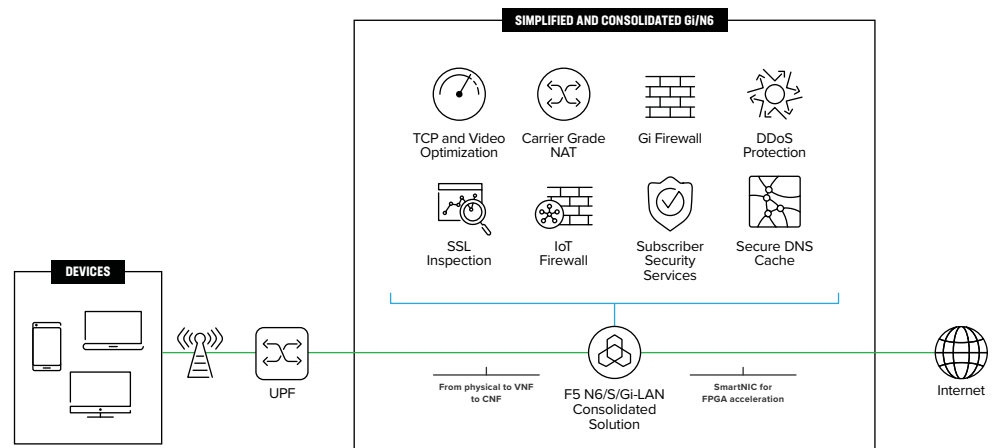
SIMPLIFIED AND CONSOLIDATED Gi/N6

TCP and Video Optimization

Carrier Grade NAT

Gi Firewall

DDoS Protection

SSL Inspection

IoT Firewall

Subscriber Security Services

Secure DNS Cache

DEVICES

UPF

From physical to VNF to CNF

F5 N6/S/Gi-LAN Consolidated Solution

SmartNIC for FPGA acceleration

Internet